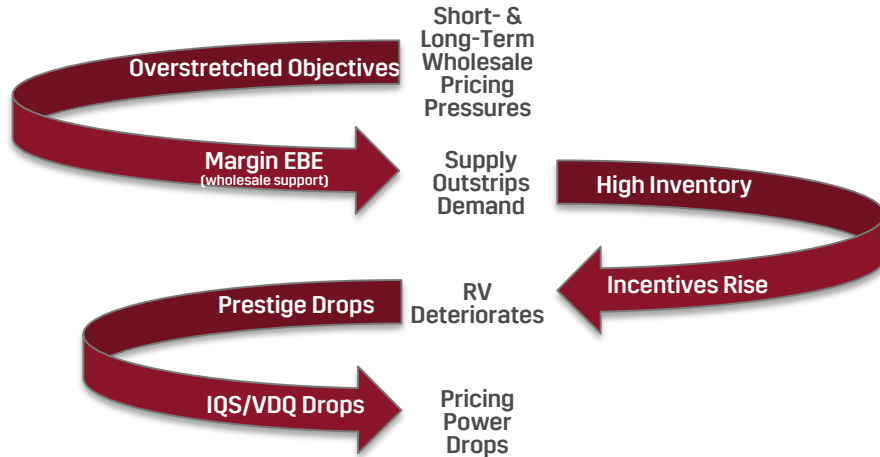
Short- & Long-Term Wholesale Pricing Pressures

Overstretched Objectives

Margin EBE
(wholesale support)

Supply Outstrips Demand

High Inventory

Incentives Rise

RV Deteriorates

Prestige Drops

IQS/VDQ Drops

Pricing Power Drops